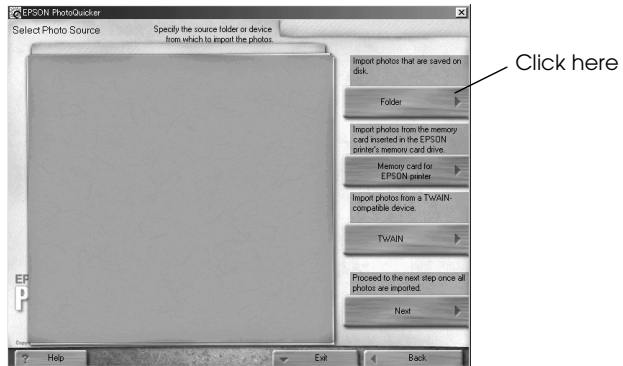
EPSON PhotoQuicker

Select Photo Source

Specify the source folder or device from which to import the photos.

Import photos that are saved on disk.

Folder

Click here

Import photos from the memory card inserted in the EPSON printer's memory card drive.

Memory card for EPSON printer

Import photos from a TWAIN-compatible device.

TWAIN

EP

P

Proceed to the next step once all photos are imported.

Next

? Help

Exit

Back